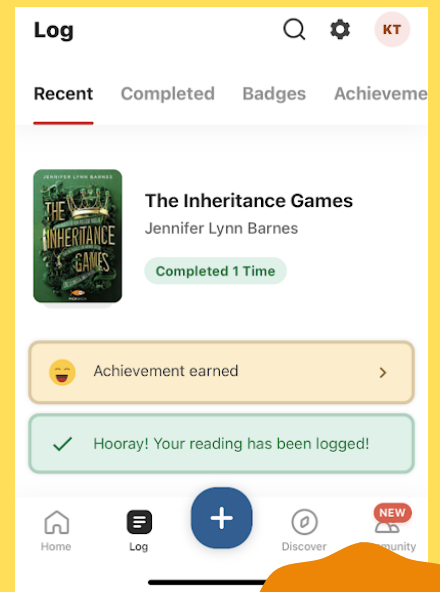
Log

KT

Recent Completed Badges Achieveme

JENNIFER LYNN BARNES
THE INHERITANCE GAMES

The Inheritance Games
Jennifer Lynn Barnes
Completed 1 Time

Achievement earned

Hooray! Your reading has been logged!

Home Log + Discover NEW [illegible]munity